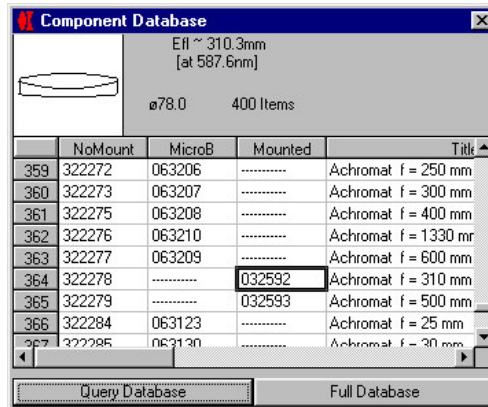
Component Database

Efl ~ 310.3mm
[at 587.6nm]

ø78.0 400 Items

| | NoMount | MicroB | Mounted | Title |
|---|---|---|---|---|
| 359 | 322272 | 063206 | ----------- | Achromat f = 250 mm |
| 360 | 322273 | 063207 | ----------- | Achromat f = 300 mm |
| 361 | 322275 | 063208 | ----------- | Achromat f = 400 mm |
| 362 | 322276 | 063210 | ----------- | Achromat f = 1330 mr |
| 363 | 322277 | 063209 | ----------- | Achromat f = 600 mm |
| 364 | 322278 | ----------- | 032592 | Achromat f = 310 mm |
| 365 | 322279 | ----------- | 032593 | Achromat f = 500 mm |
| 366 | 322284 | 063123 | ----------- | Achromat f = 25 mm |
| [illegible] | 322285 | 063130 | ----------- | Achromat f = 30 mm |

Query Database | Full Database